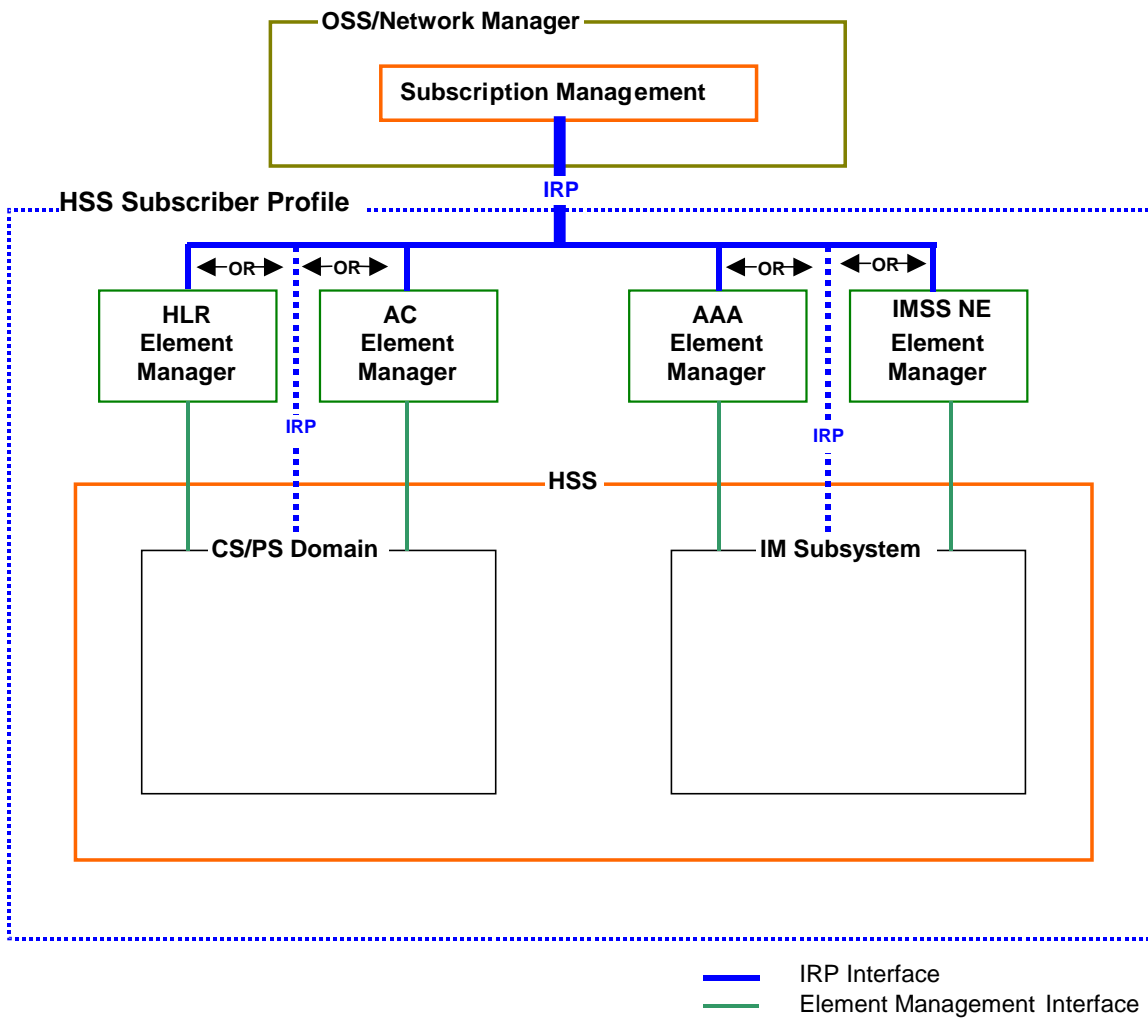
OSS/Network Manager

Subscription Management

IRP

HSS Subscriber Profile

OR OR OR OR

HLR Element Manager

AC Element Manager

AAA Element Manager

IMSS NE Element Manager

IRP

IRP

HSS

CS/PS Domain

IM Subsystem

IRP Interface

Element Management Interface